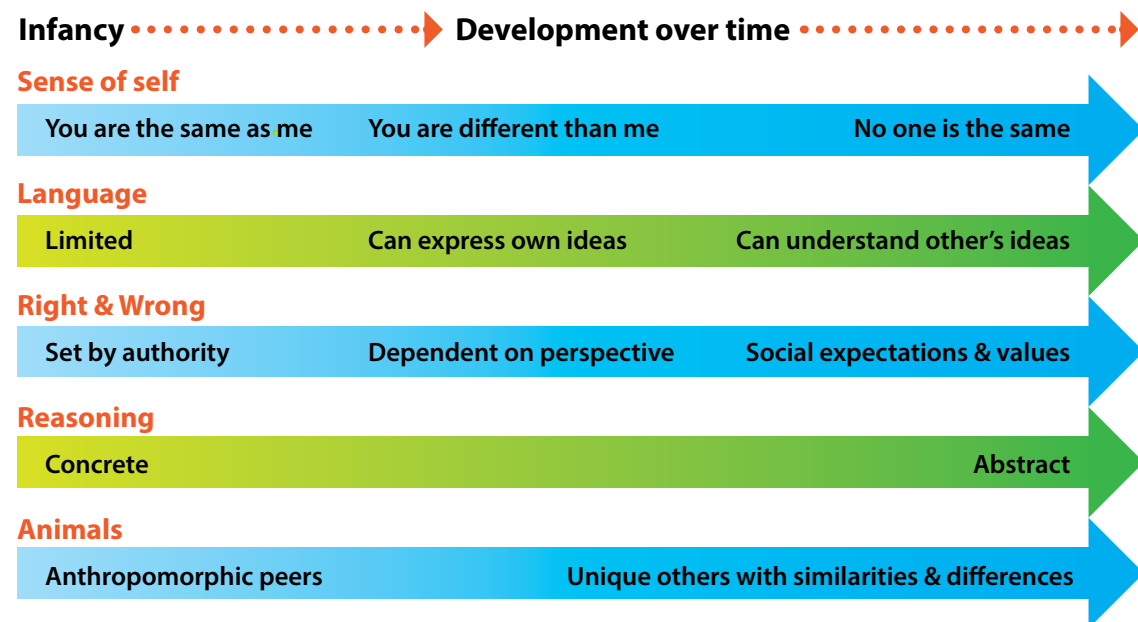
Infancy Development over time

Sense of self

You are the same as me You are different than me No one is the same

Language

Limited Can express own ideas Can understand other's ideas

Right & Wrong

Set by authority Dependent on perspective Social expectations & values

Reasoning

Concrete Abstract

Animals

Anthropomorphic peers Unique others with similarities & differences